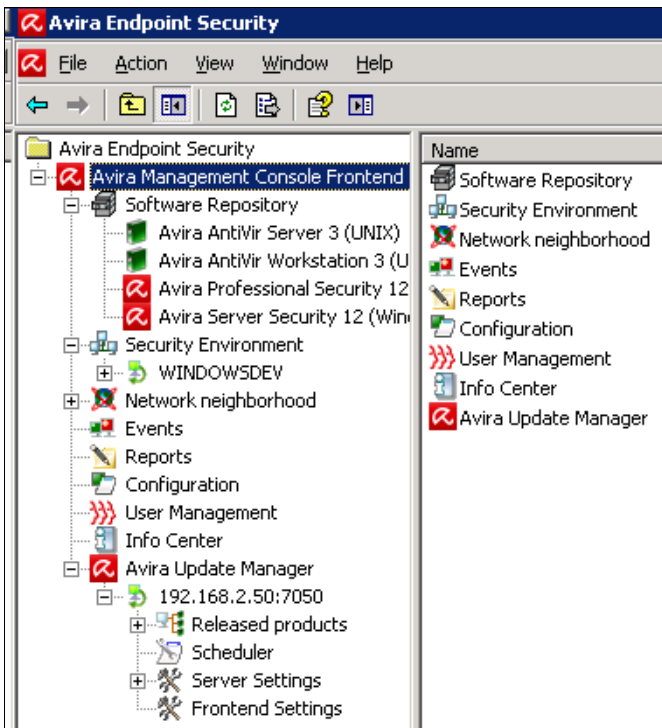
Avira Endpoint Security

File Action View Window Help

Avira Endpoint Security
Avira Management Console Frontend
Software Repository
Avira AntiVir Server 3 (UNIX)
Avira AntiVir Workstation 3 (U
Avira Professional Security 12
Avira Server Security 12 (Win
Security Environment
WINDOWSDEV
Network neighborhood
Events
Reports
Configuration
User Management
Info Center
Avira Update Manager
192.168.2.50:7050
Released products
Scheduler
Server Settings
Frontend Settings

Name
Software Repository
Security Environment
Network neighborhood
Events
Reports
Configuration
User Management
Info Center
Avira Update Manager